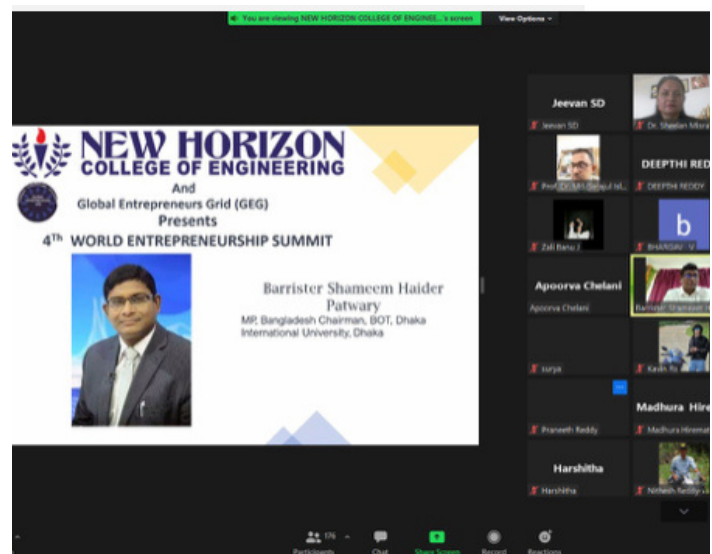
You are viewing NEW HORIZON COLLEGE OF ENGINEE...'s screen
View Options

NEW HORIZON
COLLEGE OF ENGINEERING
And
Global Entrepreneurs Grid (GEG)
Presents
4TH WORLD ENTREPRENEURSHIP SUMMIT

Barrister Shameem Haider Patwary
MP, Bangladesh Chairman, BOT, Dhaka International University, Dhaka

Jeevan SD
Jeevan SD
Dr. Shaelan Misra
Prof. Dr. Md. Serajul Isl...
DEEPTHI REDDY
DEEPTHI REDDY
Zali Banu J
b
BHARGAV - V
Apoorva Chelani
Apoorva Chelani
Barrister Shameem H...
surya
Kavin Ks
Praneeth Reddy
Madhura Hire
Madhura Hiremat
Harshitha
Harshitha
Nithesh Reddy

176
Participants
Chat
Share Screen
Record
Reactions